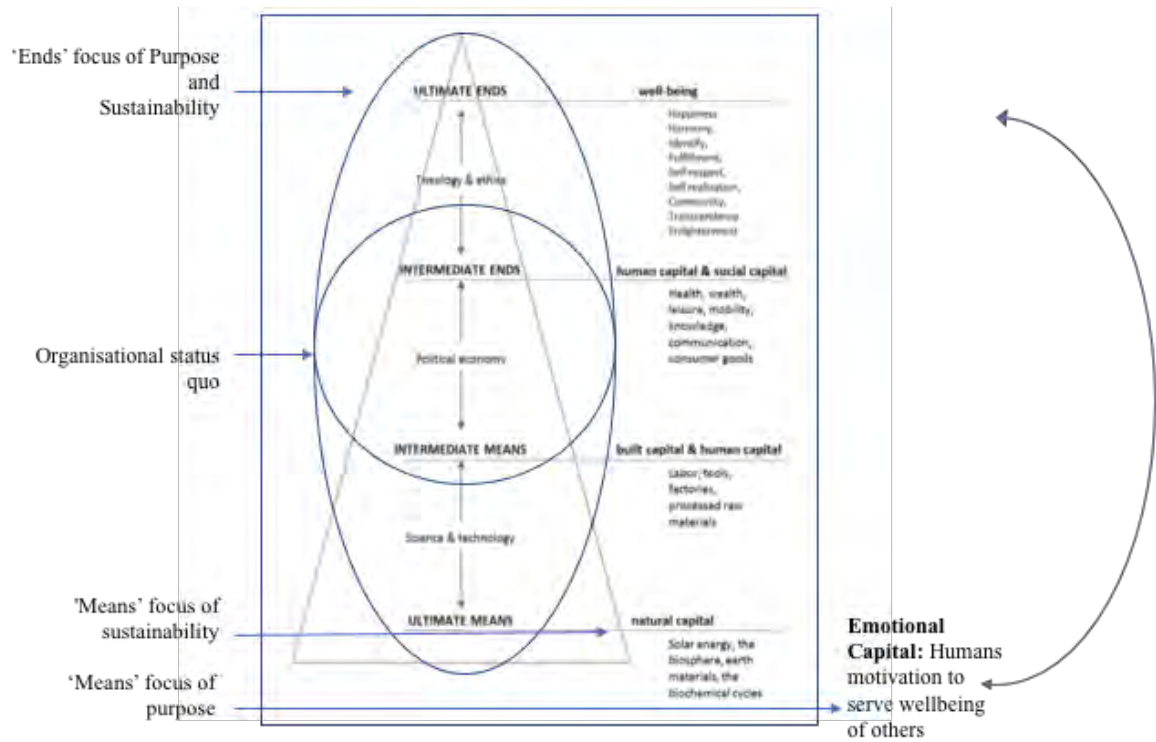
'Ends' focus of Purpose and Sustainability

ULTIMATE ENDS

well-being

Happiness
Harmony
Identify
Fulfillment
Self-respect
Self-realisation
Community
Transcendence
Enlightenment

Theology & ethics

INTERMEDIATE ENDS

human capital & social capital

Health, wealth, leisure, mobility, knowledge, communication, consumer goods

Organisational status quo

Political economy

INTERMEDIATE MEANS

built capital & human capital

Labor, tools, factories, processed raw materials

Science & technology

'Means' focus of sustainability

ULTIMATE MEANS

natural capital

Solar energy, the biosphere, earth materials, the biochemical cycles

'Means' focus of purpose

**Emotional Capital:** Humans motivation to serve wellbeing of others